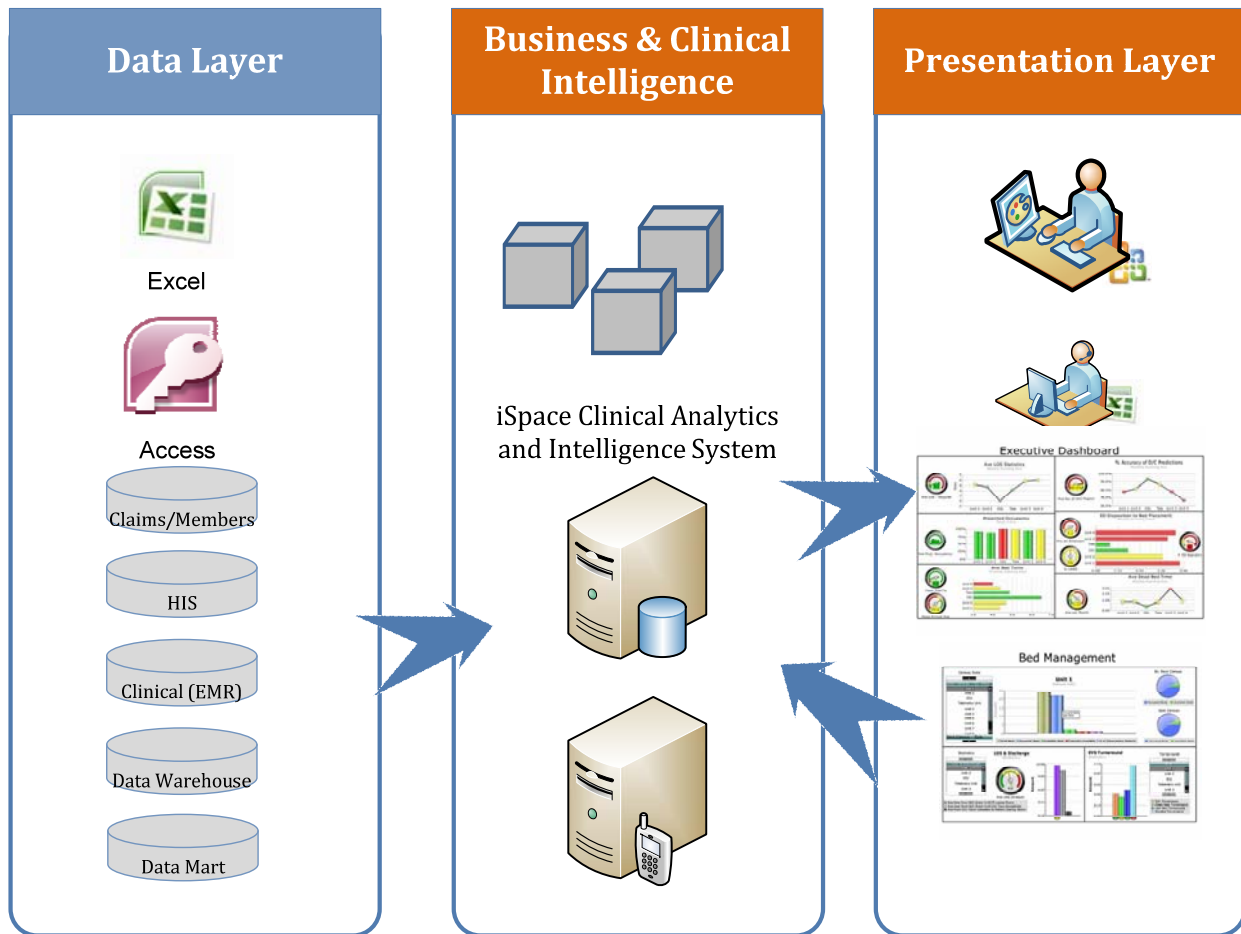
Data Layer

Excel

Access

Claims/Members

HIS

Clinical (EMR)

Data Warehouse

Data Mart

Business & Clinical Intelligence

iSpace Clinical Analytics and Intelligence System

Presentation Layer

Executive Dashboard

Bed Management

Unit 1